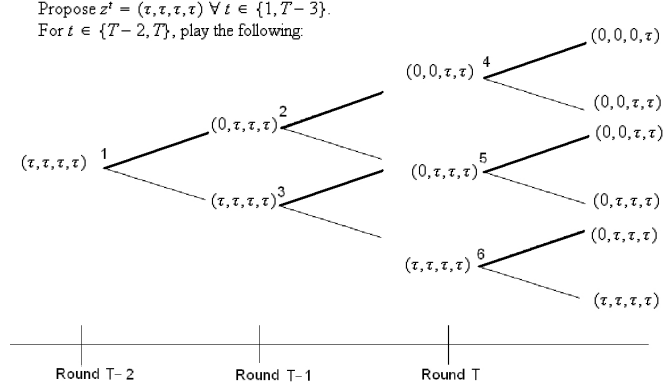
Propose $z^t = (\tau,\tau,\tau,\tau)\ \forall\, t \in \{1, T-3\}$.
For $t \in \{T-2, T\}$, play the following:

$(0,0,0,\tau)$

$(0,0,\tau,\tau)$ 4

$(0,0,\tau,\tau)$

$(0,\tau,\tau,\tau)$ 2

$(0,0,\tau,\tau)$

$(\tau,\tau,\tau,\tau)$ 1

$(0,\tau,\tau,\tau)$ 5

$(\tau,\tau,\tau,\tau)$ 3

$(0,\tau,\tau,\tau)$

$(0,\tau,\tau,\tau)$

$(\tau,\tau,\tau,\tau)$ 6

$(\tau,\tau,\tau,\tau)$

Round T- 2

Round T-1

Round T